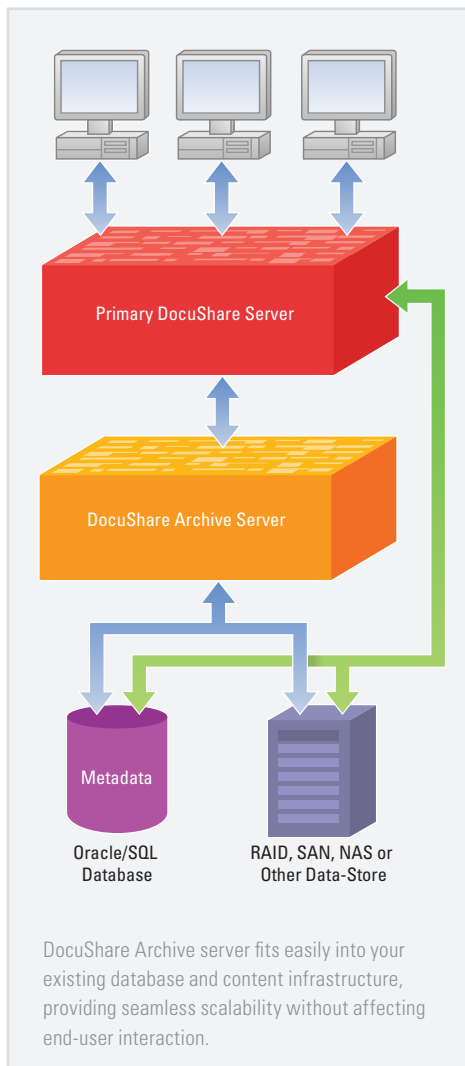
Primary DocuShare Server

DocuShare Archive Server

Metadata

Oracle/SQL Database

RAID, SAN, NAS or Other Data-Store

DocuShare Archive server fits easily into your existing database and content infrastructure, providing seamless scalability without affecting end-user interaction.